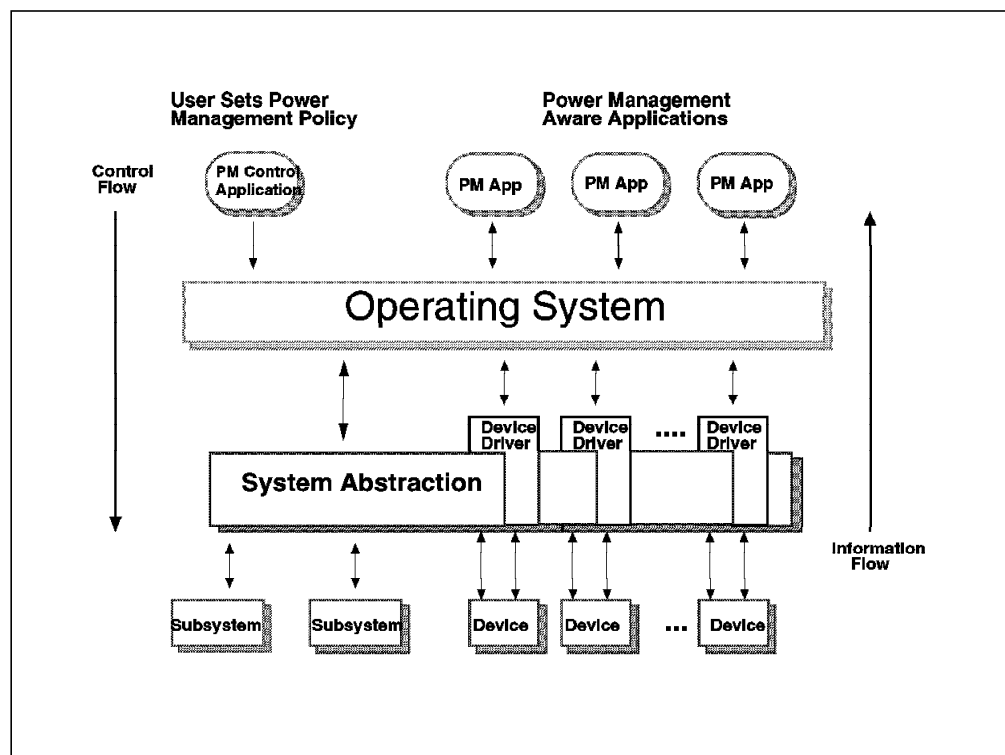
User Sets Power Management Policy

Power Management Aware Applications

Control Flow

PM Control Application

PM App

PM App

PM App

Operating System

Device Driver

Device Driver

....

Device Driver

System Abstraction

Information Flow

Subsystem

Subsystem

Device

Device

...

Device